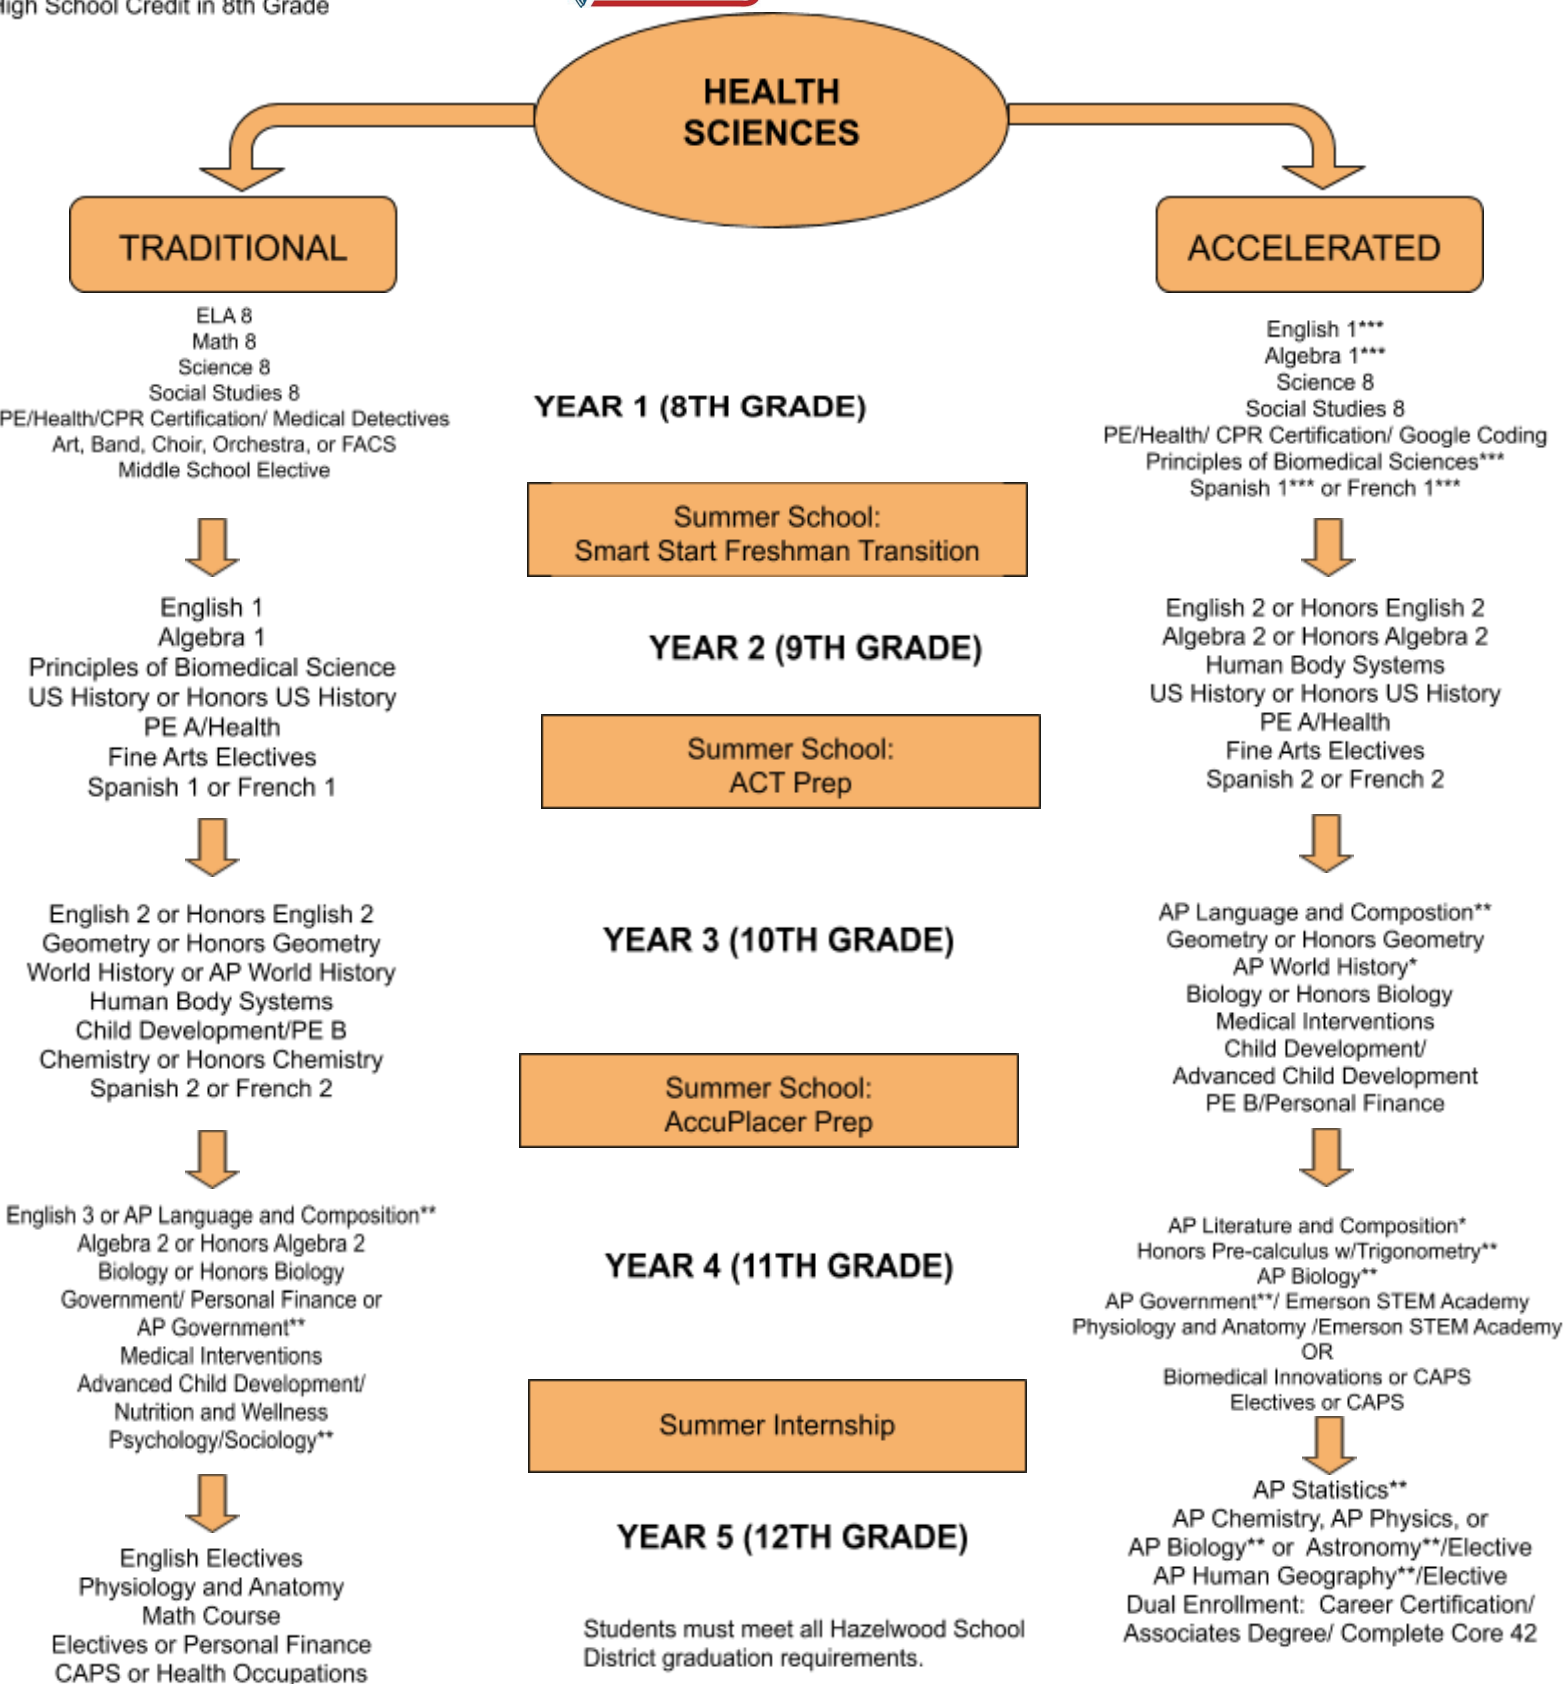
High School Credit in 8th Grade

HEALTH SCIENCES

TRADITIONAL

ACCELERATED

ELA 8
Math 8
Science 8
Social Studies 8
PE/Health/CPR Certification/ Medical Detectives
Art, Band, Choir, Orchestra, or FACS
Middle School Elective

YEAR 1 (8TH GRADE)

English 1***
Algebra 1***
Science 8
Social Studies 8
PE/Health/ CPR Certification/ Google Coding
Principles of Biomedical Sciences***
Spanish 1*** or French 1***

Summer School:
Smart Start Freshman Transition

English 1
Algebra 1
Principles of Biomedical Science
US History or Honors US History
PE A/Health
Fine Arts Electives
Spanish 1 or French 1

YEAR 2 (9TH GRADE)

English 2 or Honors English 2
Algebra 2 or Honors Algebra 2
Human Body Systems
US History or Honors US History
PE A/Health
Fine Arts Electives
Spanish 2 or French 2

Summer School:
ACT Prep

English 2 or Honors English 2
Geometry or Honors Geometry
World History or AP World History
Human Body Systems
Child Development/PE B
Chemistry or Honors Chemistry
Spanish 2 or French 2

YEAR 3 (10TH GRADE)

AP Language and Compostion**
Geometry or Honors Geometry
AP World History*
Biology or Honors Biology
Medical Interventions
Child Development/
Advanced Child Development
PE B/Personal Finance

Summer School:
AccuPlacer Prep

English 3 or AP Language and Composition**
Algebra 2 or Honors Algebra 2
Biology or Honors Biology
Government/ Personal Finance or
AP Government**
Medical Interventions
Advanced Child Development/
Nutrition and Wellness
Psychology/Sociology**

YEAR 4 (11TH GRADE)

AP Literature and Composition*
Honors Pre-calculus w/Trigonometry**
AP Biology**
AP Government**/ Emerson STEM Academy
Physiology and Anatomy /Emerson STEM Academy
OR
Biomedical Innovations or CAPS
Electives or CAPS

Summer Internship

English Electives
Physiology and Anatomy
Math Course
Electives or Personal Finance
CAPS or Health Occupations

YEAR 5 (12TH GRADE)

Students must meet all Hazelwood School District graduation requirements.

AP Statistics**
AP Chemistry, AP Physics, or
AP Biology** or Astronomy**/Elective
AP Human Geography**/Elective
Dual Enrollment: Career Certification/
Associates Degree/ Complete Core 42